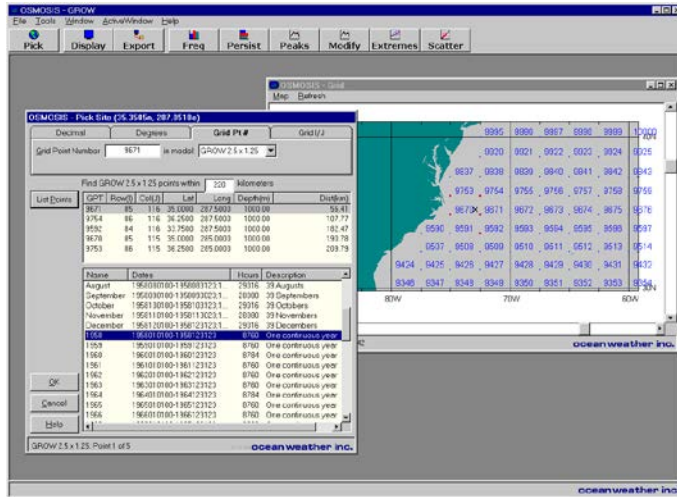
OSMOSIS - GROW
File Tools Window ActiveWindow Help
Pick Display Export Freq Persist Peaks Modify Extremes Scatter

OSMOSIS - Grid
Map Refresh

OSMOSIS - Pick Site (25.3585n, 287.3518e)
Decimal | Degrees | Grid Pt # | Grid I/J
Grid Point Number 9671 in model GROW 2.5 x 1.25
Find GROW 2.5 x 1.25 points within 320 kilometers
List Points

| GPT | Row(I) | Col(J) | Lat | Long | Depth(m) | Dist(km) |
|---|---|---|---|---|---|---|
| 9671 | 85 | 116 | 35.0000 | 287.5000 | 1000.00 | 56.41 |
| 9754 | 86 | 116 | 36.2500 | 287.5000 | 1000.00 | 107.77 |
| 9592 | 84 | 116 | 33.7500 | 287.5000 | 1000.00 | 182.47 |
| 9670 | 85 | 115 | 35.0000 | 285.0000 | 1000.00 | 193.78 |
| 9753 | 86 | 115 | 36.2500 | 285.0000 | 1000.00 | 208.79 |

| Name | Dates | Hours | Description |
|---|---|---|---|
| August | 1950080100-1958083123:1... | 29316 | 39 Augusts |
| September | 1950090100-1958093023:1... | 28080 | 39 Septembers |
| October | 1950100100-1958103123:1... | 29016 | 39 Octobers |
| November | 1950110100-1958113023:1... | 28080 | 39 Novembers |
| December | 1950120100-1958123123:1... | 29316 | 39 Decembers |
| 1958 | 1958010100-1958123123 | 8760 | One continuous year |
| 1959 | 1959010100-1959123123 | 8760 | One continuous year |
| 1960 | 1960010100-1960123123 | 8784 | One continuous year |
| 1961 | 1961010100-1961123123 | 8760 | One continuous year |
| 1962 | 1962010100-1962123123 | 8760 | One continuous year |
| 1963 | 1963010100-1963123123 | 8760 | One continuous year |
| 1964 | 1964010100-1964123123 | 8784 | One continuous year |
| 1965 | 1965010100-1965123123 | 8760 | One continuous year |
| 1966 | 1966010100-1966123123 | 8760 | One continuous year |

OK
Cancel
Help
GROW 2.5 x 1.25: Point 1 of 5
ocean weather inc.

9995 9996 9997 9998 9999 10000
9920 9921 9922 9923 9924 9925
9837 9838 9839 9840 9841 9842 9843
9753 9754 9755 9756 9757 9758 9759
9670 9671 9672 9673 9674 9675 9676
9590 9591 9592 9593 9594 9595 9596 9597
9507 9508 9509 9510 9511 9512 9513 9514
9424 9425 9426 9427 9428 9429 9430 9431 9432
9346 9347 9348 9349 9350 9351 9352 9353 9354
80W 70W 60W
30N
ocean weather inc.

oceanweather inc